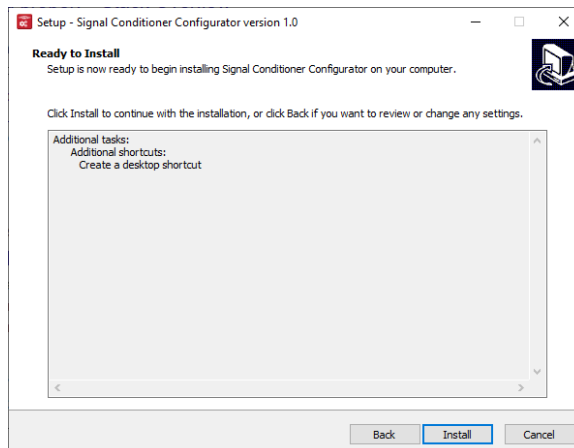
Setup - Signal Conditioner Configurator version 1.0

Ready to Install
Setup is now ready to begin installing Signal Conditioner Configurator on your computer.

Click Install to continue with the installation, or click Back if you want to review or change any settings.

Additional tasks:
Additional shortcuts:
Create a desktop shortcut

Back
Install
Cancel